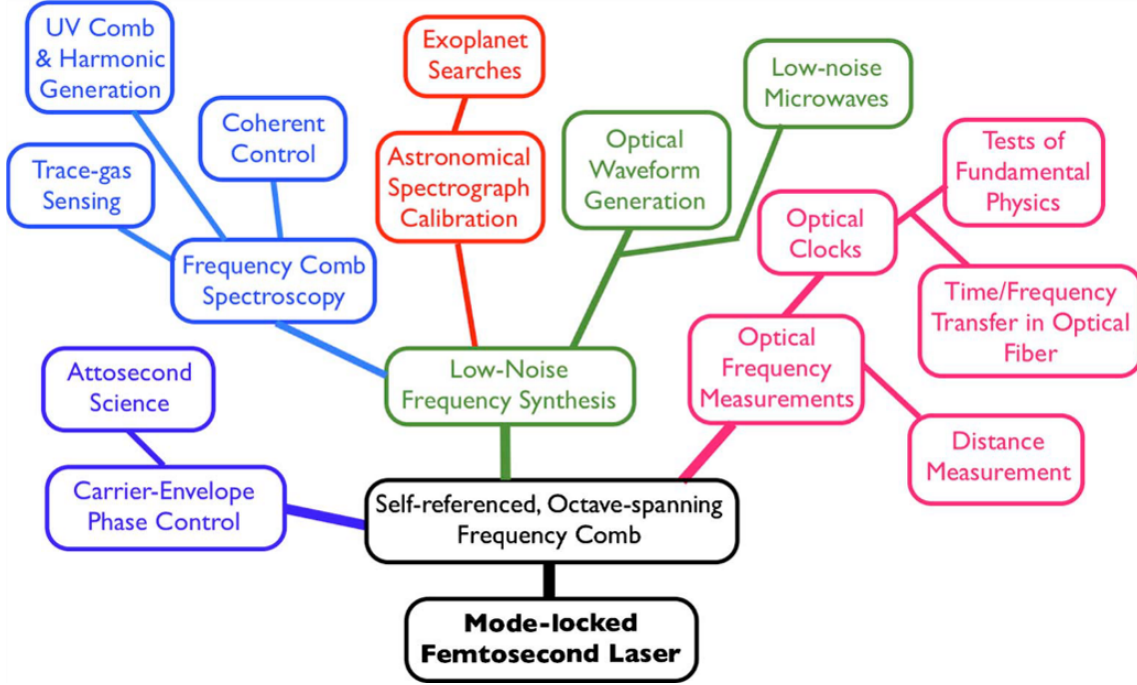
UV Comb & Harmonic Generation

Exoplanet Searches

Low-noise Microwaves

Coherent Control

Trace-gas Sensing

Astronomical Spectrograph Calibration

Optical Waveform Generation

Tests of Fundamental Physics

Optical Clocks

Frequency Comb Spectroscopy

Time/Frequency Transfer in Optical Fiber

Optical Frequency Measurements

Attosecond Science

Low-Noise Frequency Synthesis

Distance Measurement

Carrier-Envelope Phase Control

Self-referenced, Octave-spanning Frequency Comb

Mode-locked Femtosecond Laser